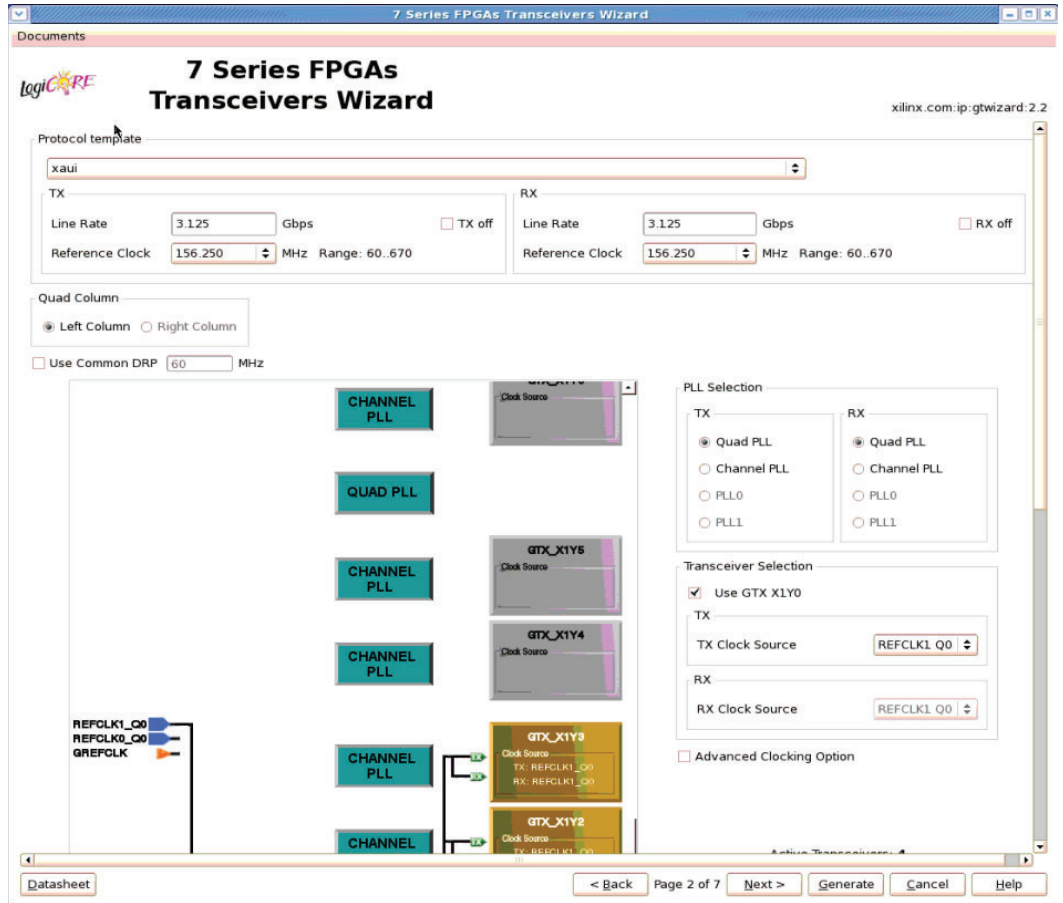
7 Series FPGAs Transceivers Wizard

Documents

logiCORE

7 Series FPGAs Transceivers Wizard

xilinx.com:ip:gtwizard:2.2

Protocol template

xaui

TX

Line Rate 3.125 Gbps TX off

Reference Clock 156.250 MHz Range: 60..670

RX

Line Rate 3.125 Gbps RX off

Reference Clock 156.250 MHz Range: 60..670

Quad Column

Left Column Right Column

Use Common DRP 60 MHz

CHANNEL PLL

GTX_X1Y6
Clock Source

QUAD PLL

CHANNEL PLL

GTX_X1Y5
Clock Source

CHANNEL PLL

GTX_X1Y4
Clock Source

REFCLK1_Q0
REFCLK0_Q0
GREFCLK

CHANNEL PLL

GTX_X1Y3
Clock Source
TX: REFCLK1_Q0
RX: REFCLK1_Q0

CHANNEL

GTX_X1Y2
Clock Source
TX: REFCLK1_Q0

PLL Selection

TX

Quad PLL

Channel PLL

PLL0

PLL1

RX

Quad PLL

Channel PLL

PLL0

PLL1

Transceiver Selection

Use GTX X1Y0

TX

TX Clock Source REFCLK1 Q0

RX

RX Clock Source REFCLK1 Q0

Advanced Clocking Option

Active Transceivers: 4

Datasheet

< Back Page 2 of 7 Next > Generate Cancel Help